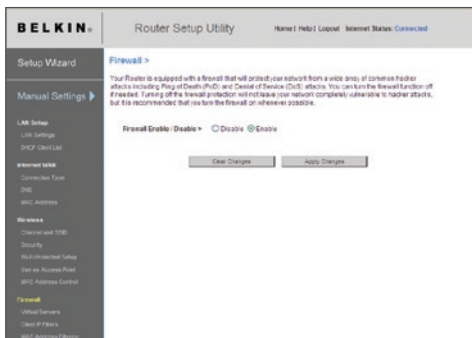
BELKIN.

Router Setup Utility

Home | Help | Logout Internet Status: Connected

Setup Wizard

Manual Settings ▶

LAN Setup
LAN Settings
DHCP Client List

Internet WAN
Connection Type
DNS
MAC Address

Wireless
Channel and SSID
Security
Wi-Fi Protected Setup
Use as Access Point
MAC Address Control

Firewall
Virtual Servers
Client IP Filters
MAC Address Filtering

Firewall >

Your Router is equipped with a firewall that will protect your network from a wide array of common hacker attacks including Ping of Death (PoD) and Denial of Service (DoS) attacks. You can turn the firewall function off if needed. Turning off the firewall protection will not leave your network completely vulnerable to hacker attacks, but it is recommended that you turn the firewall on whenever possible.

Firewall Enable / Disable > ○ Disable ◉ Enable

Clear Changes Apply Changes